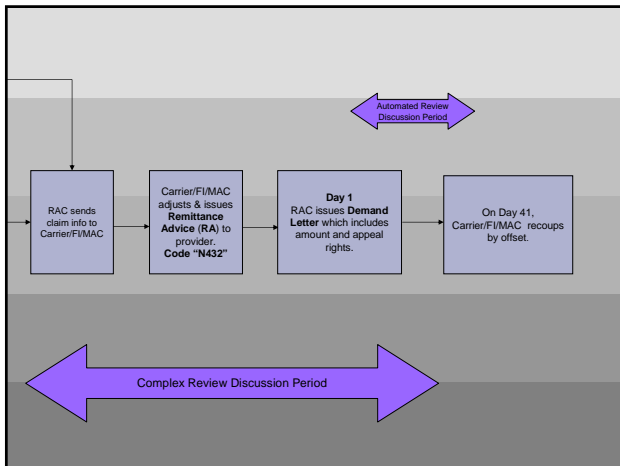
Automated Review Discussion Period

RAC sends claim info to Carrier/FI/MAC

Carrier/FI/MAC adjusts & issues Remittance Advice (RA) to provider. Code "N432"

Day 1
RAC issues Demand Letter which includes amount and appeal rights.

On Day 41, Carrier/FI/MAC recoups by offset.

Complex Review Discussion Period